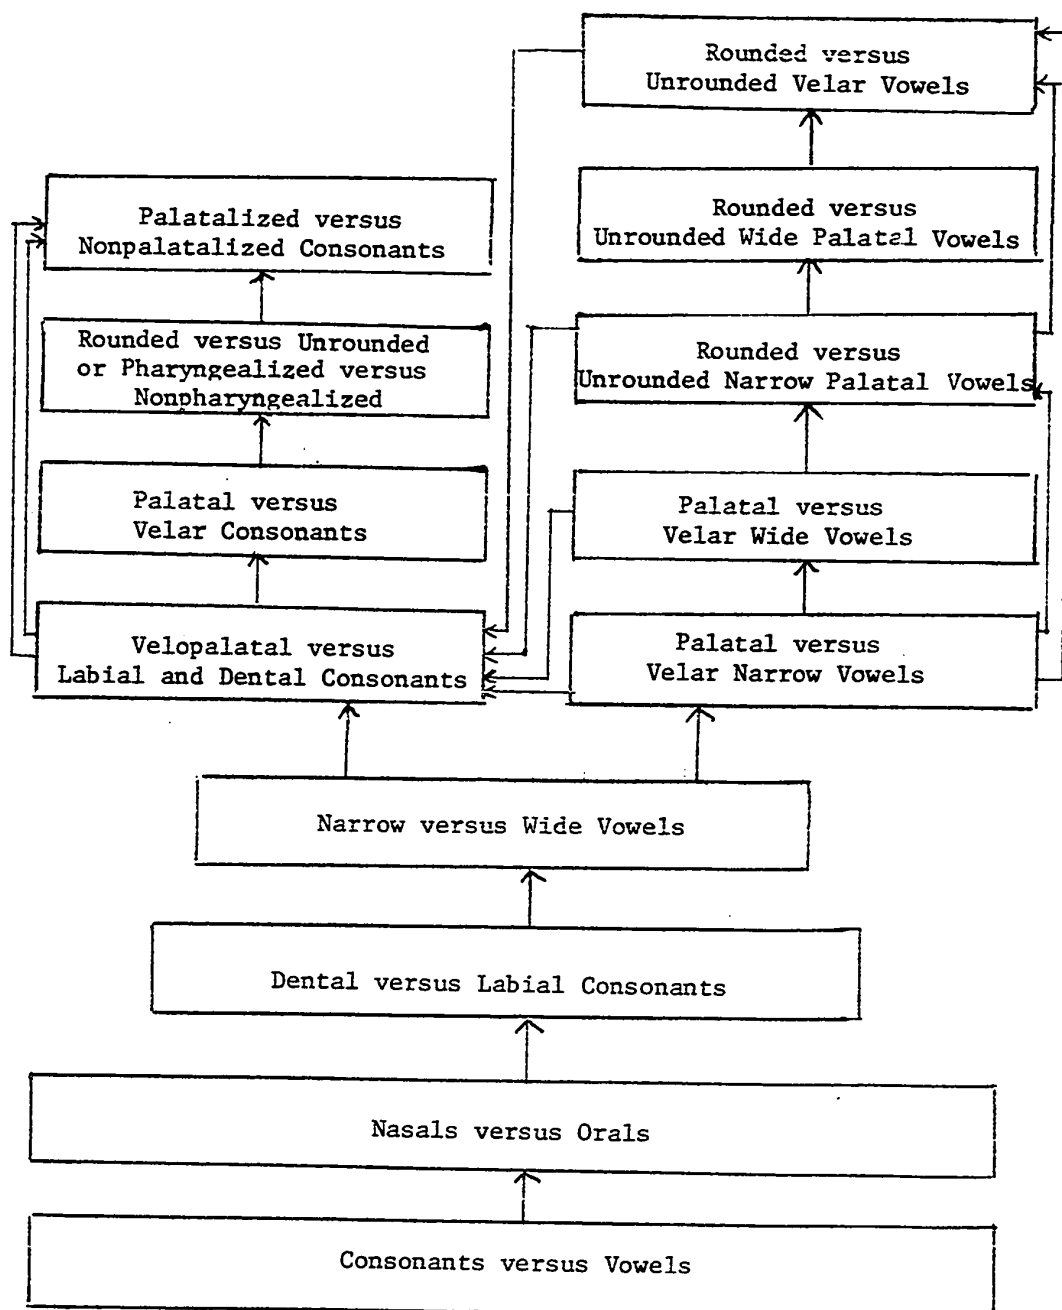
Rounded versus Unrounded Velar Vowels

Palatalized versus Nonpalatalized Consonants

Rounded versus Unrounded Wide Palatal Vowels

Rounded versus Unrounded or Pharyngealized versus Nonpharyngealized

Rounded versus Unrounded Narrow Palatal Vowels

Palatal versus Velar Consonants

Palatal versus Velar Wide Vowels

Velopalatal versus Labial and Dental Consonants

Palatal versus Velar Narrow Vowels

Narrow versus Wide Vowels

Dental versus Labial Consonants

Nasals versus Orals

Consonants versus Vowels